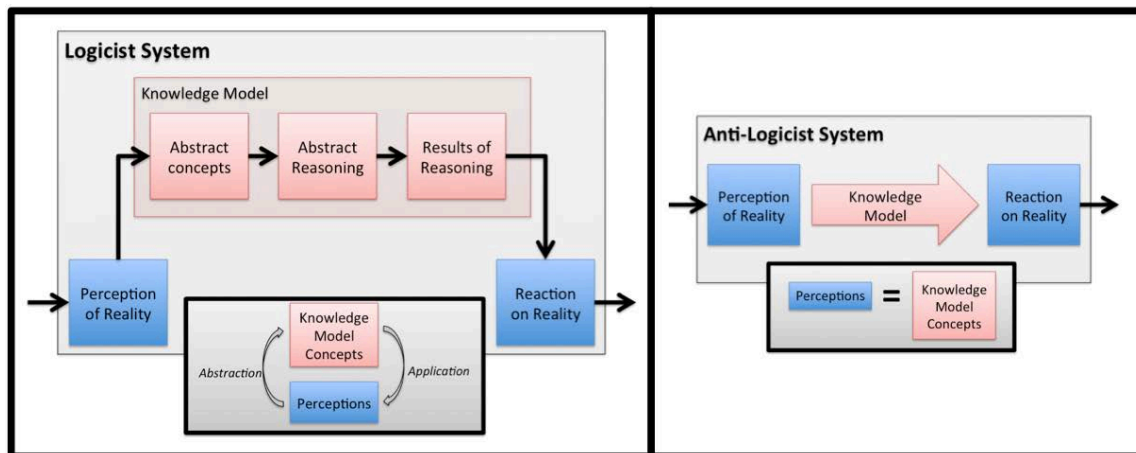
Logicist System

Knowledge Model

Abstract concepts

Abstract Reasoning

Results of Reasoning

Perception of Reality

Reaction on Reality

Knowledge Model Concepts

Abstraction

Application

Perceptions

Anti-Logicist System

Perception of Reality

Knowledge Model

Reaction on Reality

Perceptions

=

Knowledge Model Concepts